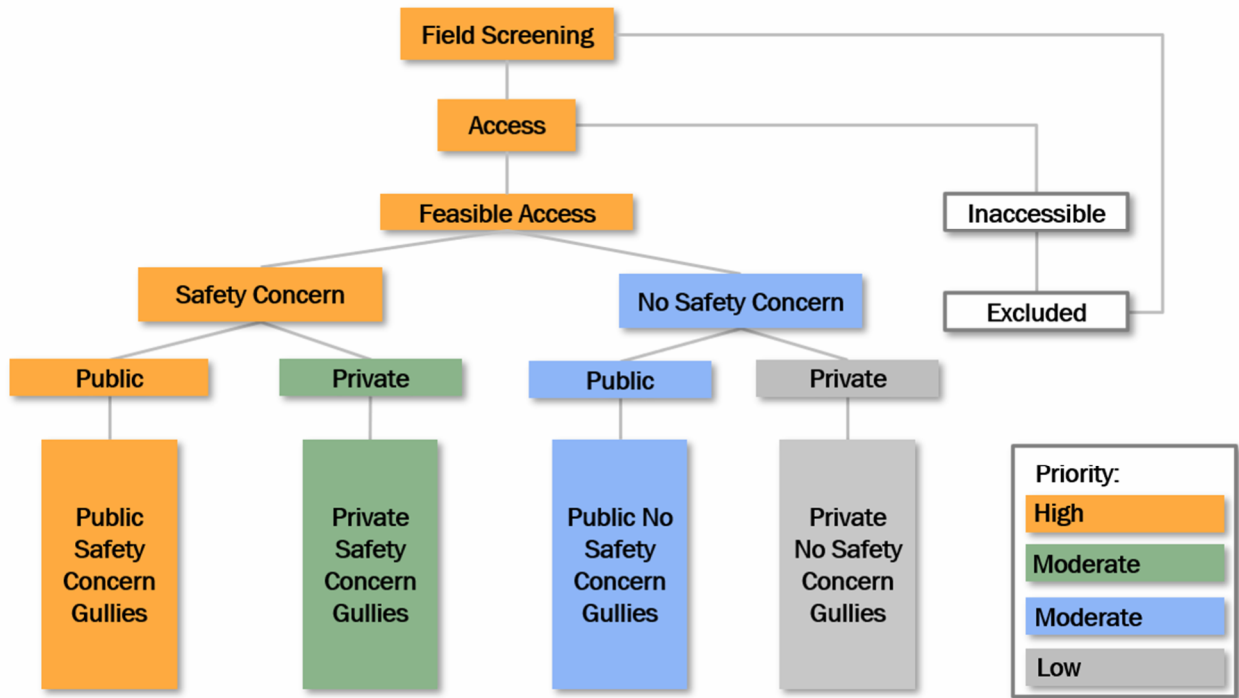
Field Screening

Access

Feasible Access

Inaccessible

Excluded

Safety Concern

No Safety Concern

Public

Private

Public

Private

Public Safety Concern Gullies

Private Safety Concern Gullies

Public No Safety Concern Gullies

Private No Safety Concern Gullies

Priority:

High

Moderate

Moderate

Low